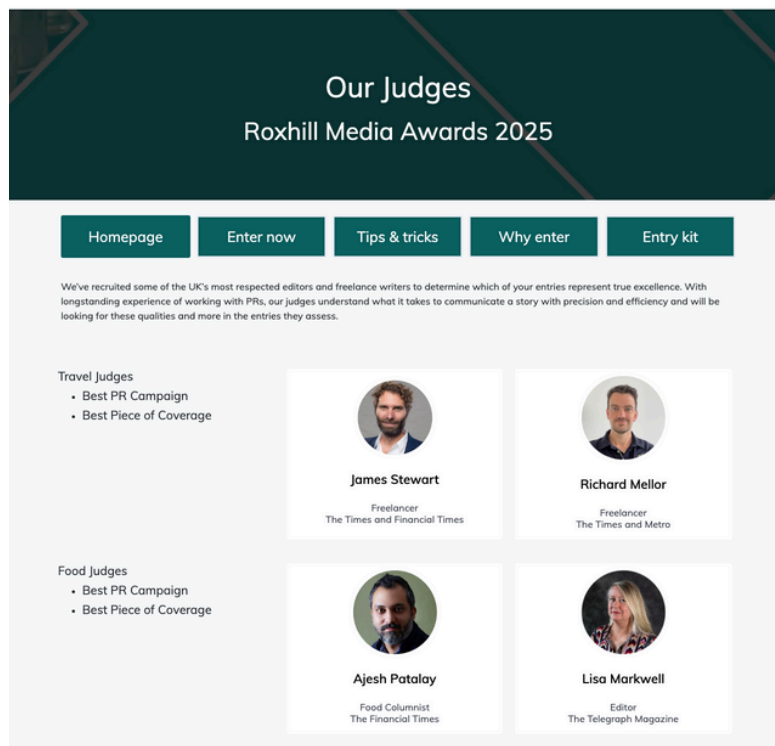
Our Judges
Roxhill Media Awards 2025

Homepage
Enter now
Tips & tricks
Why enter
Entry kit

We've recruited some of the UK's most respected editors and freelance writers to determine which of your entries represent true excellence. With longstanding experience of working with PRs, our judges understand what it takes to communicate a story with precision and efficiency and will be looking for these qualities and more in the entries they assess.

Travel Judges
- Best PR Campaign
- Best Piece of Coverage

James Stewart
Freelancer
The Times and Financial Times

Richard Mellor
Freelancer
The Times and Metro

Food Judges
- Best PR Campaign
- Best Piece of Coverage

Ajesh Patalay
Food Columnist
The Financial Times

Lisa Markwell
Editor
The Telegraph Magazine